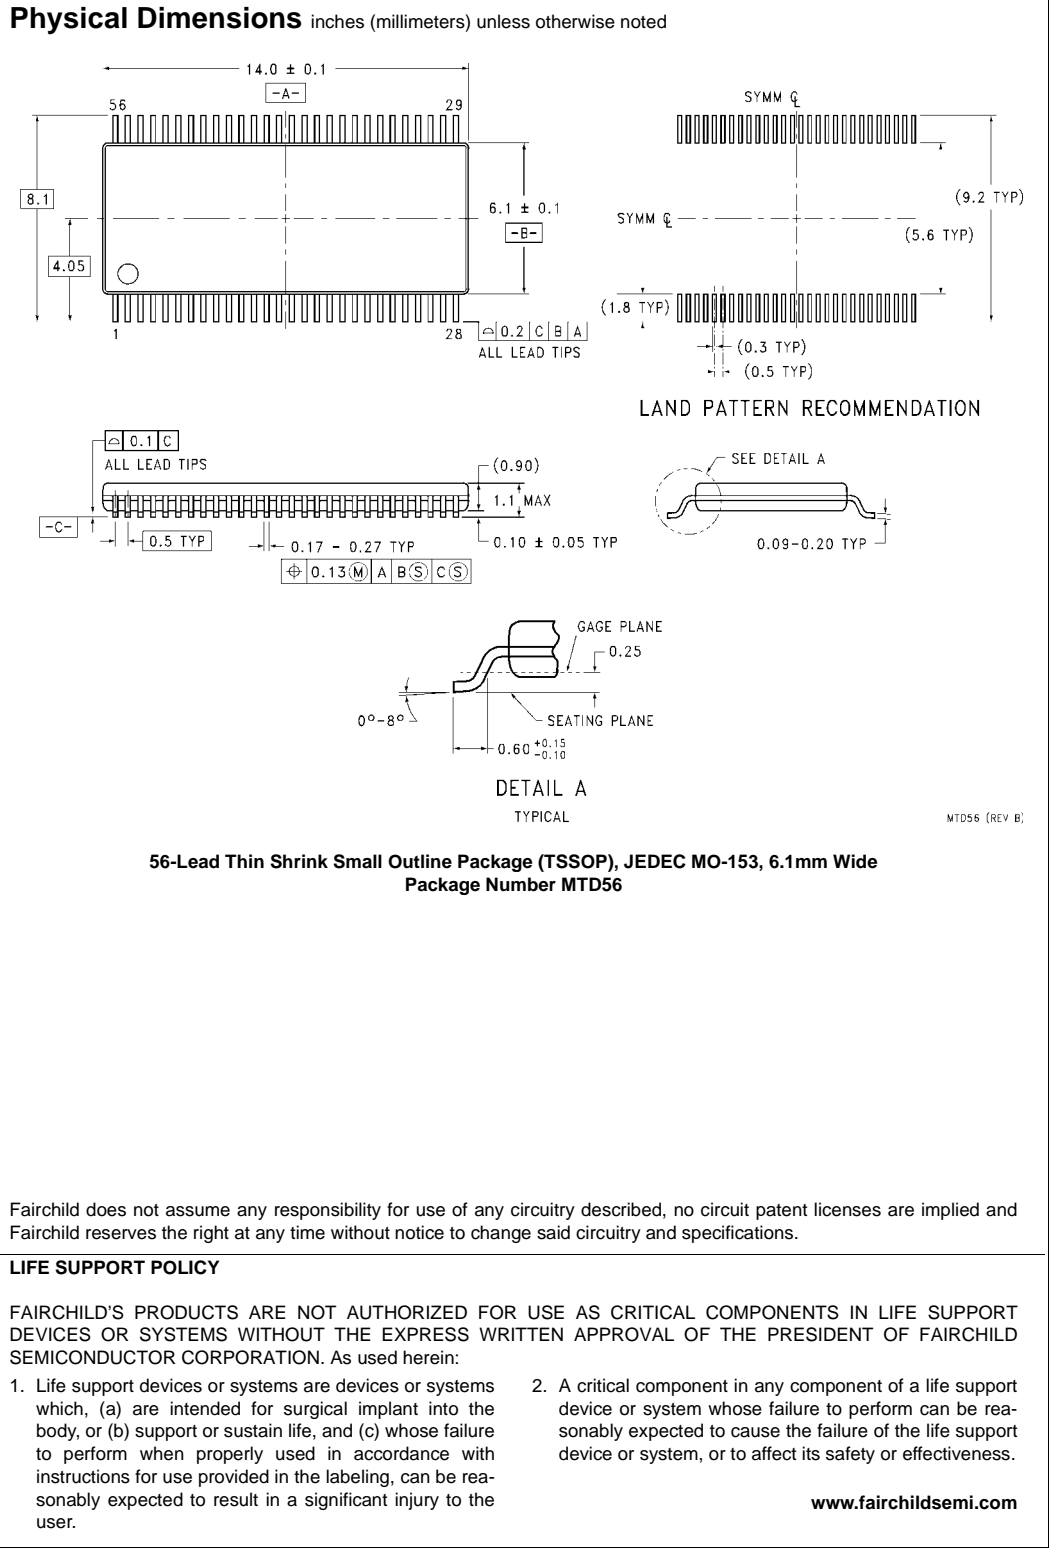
**Physical Dimensions** inches (millimeters) unless otherwise noted

14.0 ± 0.1
-A-
56
29
8.1
4.05
6.1 ± 0.1
-B-
1
28
⌓ 0.2 | C | B | A
ALL LEAD TIPS

SYMM ℄
SYMM ℄
(9.2 TYP)
(5.6 TYP)
(1.8 TYP)
(0.3 TYP)
(0.5 TYP)
LAND PATTERN RECOMMENDATION

⌓ 0.1 | C
ALL LEAD TIPS
-C-
0.5 TYP
0.17 - 0.27 TYP
⊕ 0.13 Ⓜ | A | B Ⓢ | C Ⓢ
(0.90)
1.1 MAX
0.10 ± 0.05 TYP
SEE DETAIL A
0.09-0.20 TYP

GAGE PLANE
0.25
$0°-8°$
SEATING PLANE
$0.60^{+0.15}_{-0.10}$
DETAIL A
TYPICAL

MTD56 (REV B)

**56-Lead Thin Shrink Small Outline Package (TSSOP), JEDEC MO-153, 6.1mm Wide Package Number MTD56**

Fairchild does not assume any responsibility for use of any circuitry described, no circuit patent licenses are implied and Fairchild reserves the right at any time without notice to change said circuitry and specifications.

**LIFE SUPPORT POLICY**

FAIRCHILD'S PRODUCTS ARE NOT AUTHORIZED FOR USE AS CRITICAL COMPONENTS IN LIFE SUPPORT DEVICES OR SYSTEMS WITHOUT THE EXPRESS WRITTEN APPROVAL OF THE PRESIDENT OF FAIRCHILD SEMICONDUCTOR CORPORATION. As used herein:

1. Life support devices or systems are devices or systems which, (a) are intended for surgical implant into the body, or (b) support or sustain life, and (c) whose failure to perform when properly used in accordance with instructions for use provided in the labeling, can be reasonably expected to result in a significant injury to the user.

2. A critical component in any component of a life support device or system whose failure to perform can be reasonably expected to cause the failure of the life support device or system, or to affect its safety or effectiveness.

**www.fairchildsemi.com**